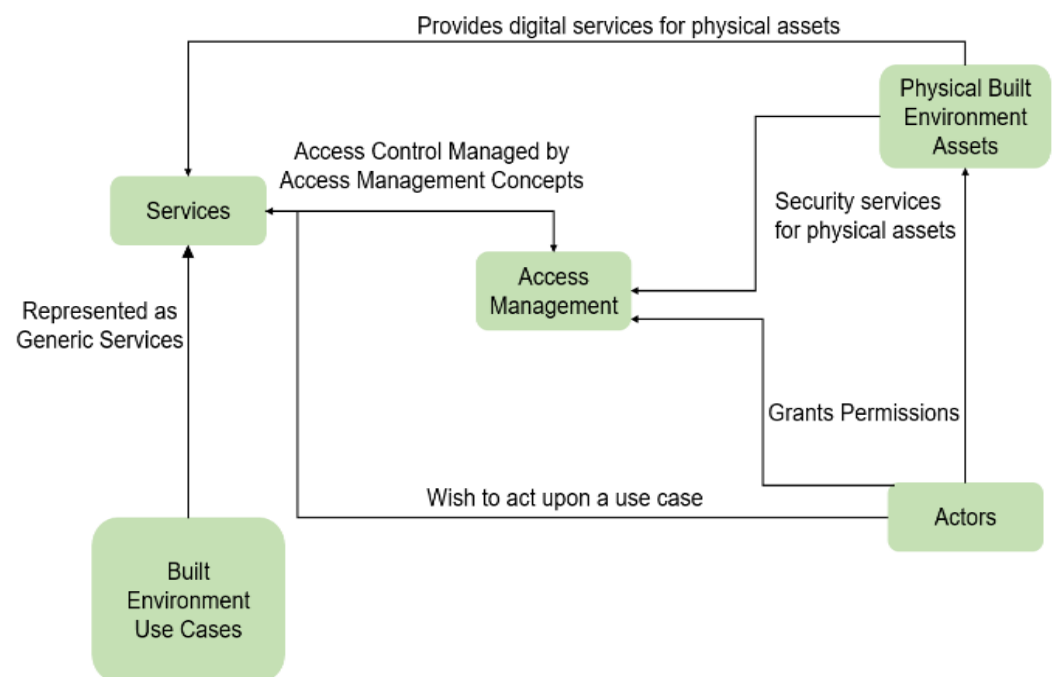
Provides digital services for physical assets

Physical Built Environment Assets

Access Control Managed by Access Management Concepts

Services

Security services for physical assets

Access Management

Represented as Generic Services

Grants Permissions

Wish to act upon a use case

Actors

Built Environment Use Cases